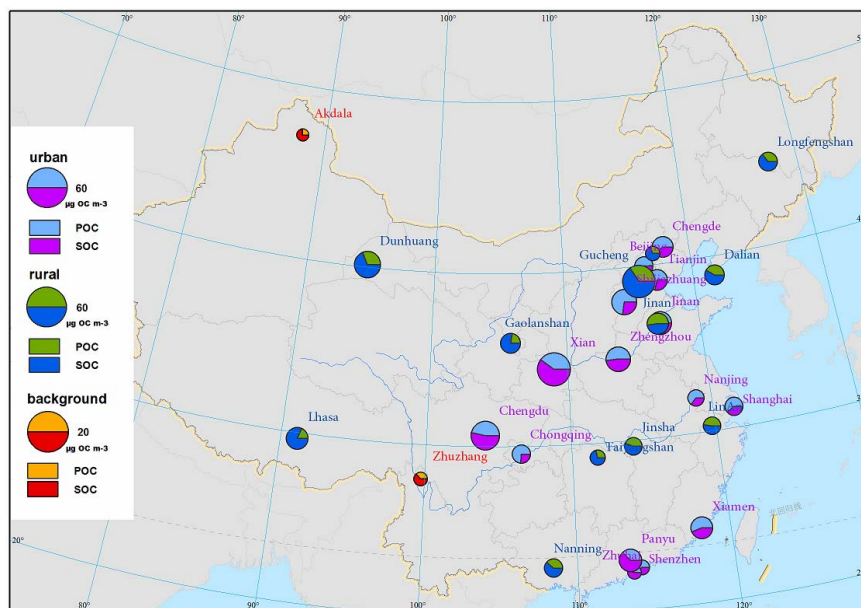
70°
80°
90°
100°
110°
120°
130°

urban
60
μg OC m-3
POC
SOC

rural
60
μg OC m-3
POC
SOC

background
20
μg OC m-3
POC
SOC

Akdala
Longfengshan
Dunhuang
Chengde
Beijing
Tianjin
Gucheng
Dalian
Shijiazhuang
Jinan
Jinan
Gaolanshan
Zhengzhou
Xian
Nanjing
Shanghai
Linan
Lhasa
Chengdu
Jinsha
Chongqing
Taiyangshan
Zhuzhang
Xiamen
Panyu
Nanning
Zhuhai
Shenzhen

20°
80°
90°
100°
110°
120°